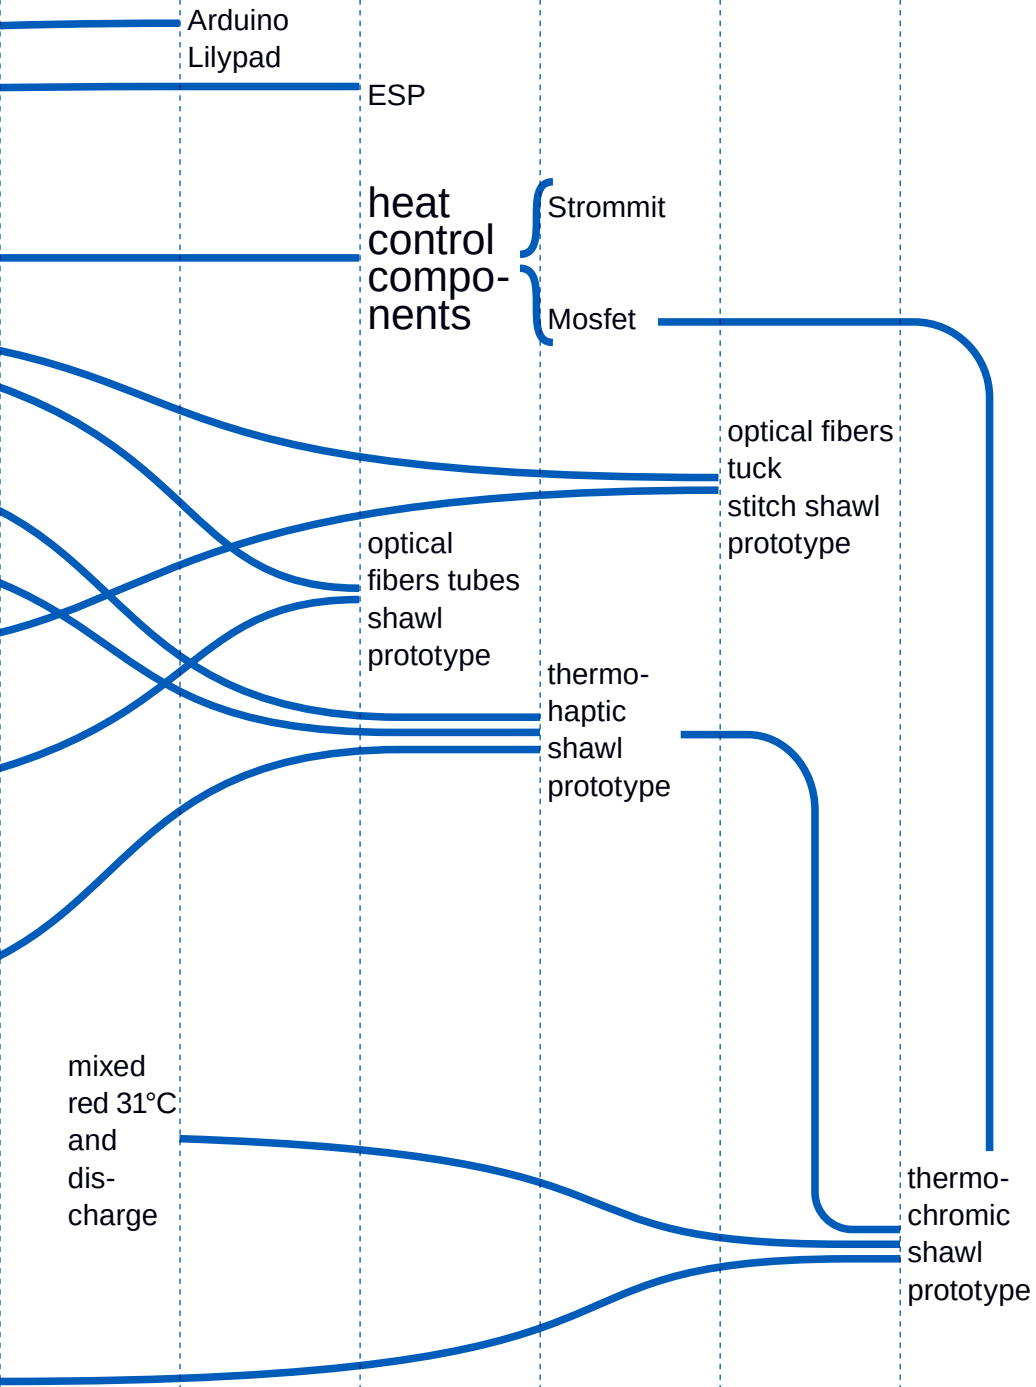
Arduino Lilypad

ESP

heat control components

Strommit

Mosfet

optical fibers tuck stitch shawl prototype

optical fibers tubes shawl prototype

thermohaptic shawl prototype

mixed red 31°C and discharge

thermochromic shawl prototype